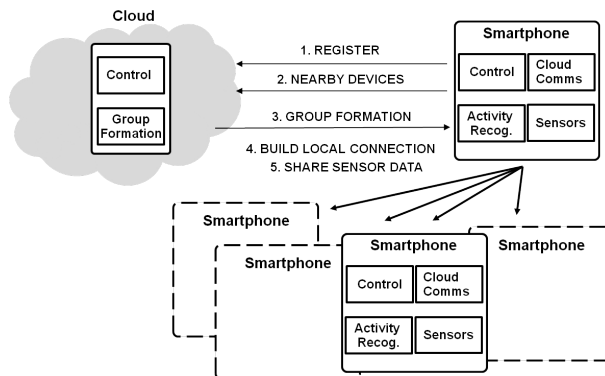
Cloud

Control

Group Formation

1. REGISTER

2. NEARBY DEVICES

3. GROUP FORMATION

4. BUILD LOCAL CONNECTION

5. SHARE SENSOR DATA

Smartphone

Control

Cloud Comms

Activity Recog.

Sensors

Smartphone

Smartphone

Smartphone

Smartphone

Control

Cloud Comms

Activity Recog.

Sensors